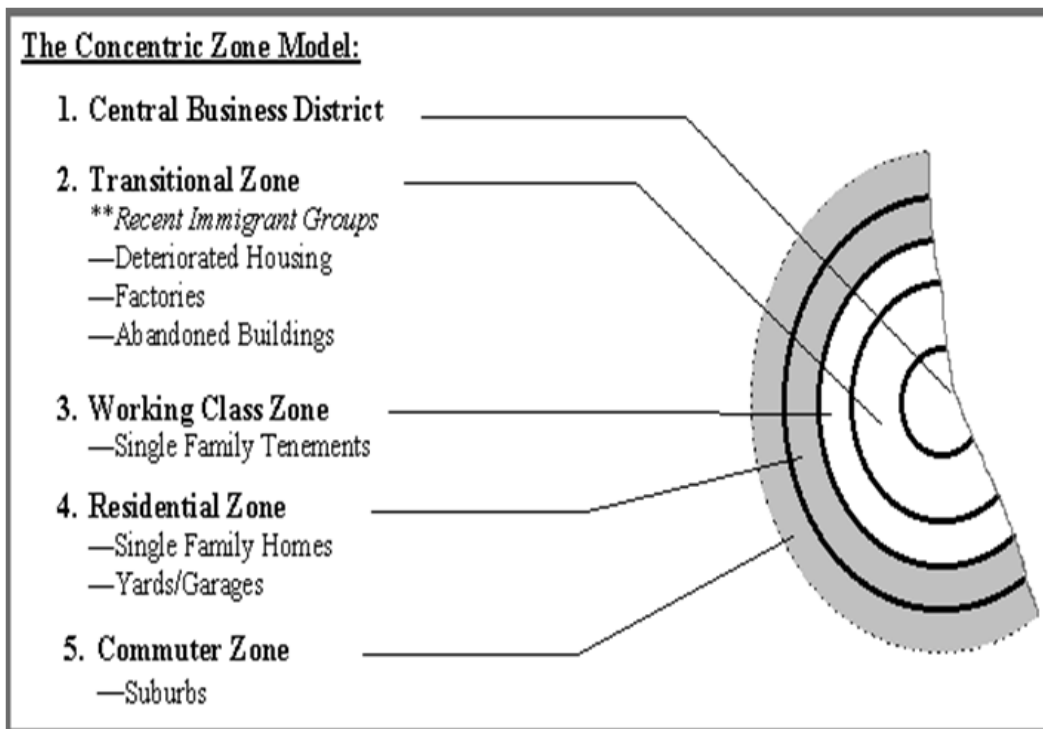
The Concentric Zone Model:

1. Central Business District

2. Transitional Zone
**Recent Immigrant Groups
—Deteriorated Housing
—Factories
—Abandoned Buildings

3. Working Class Zone
—Single Family Tenements

4. Residential Zone
—Single Family Homes
—Yards/Garages

5. Commuter Zone
—Suburbs